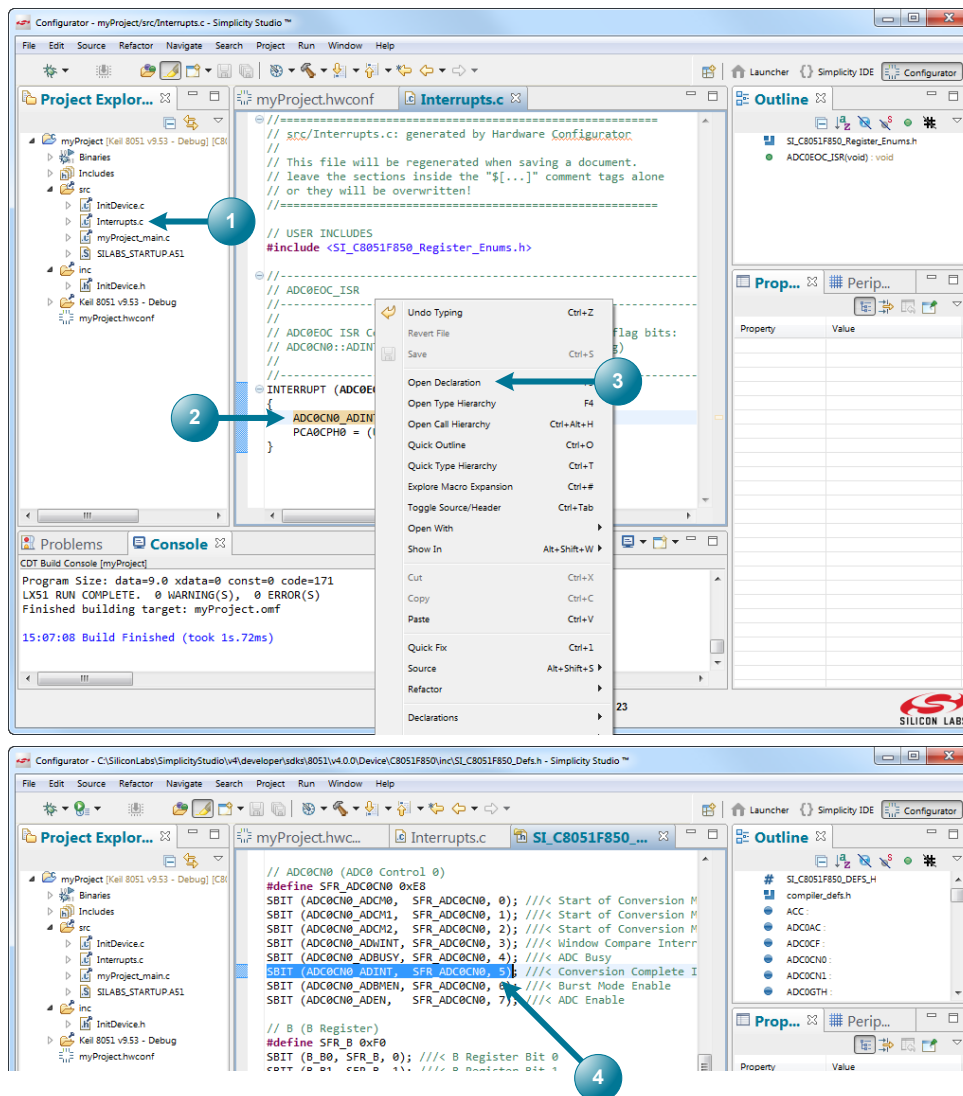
Configurator - myProject/src/Interrupts.c - Simplicity Studio ™

File Edit Source Refactor Navigate Search Project Run Window Help

Launcher Simplicity IDE Configurator

Project Explor... myProject.hwconf Interrupts.c Outline

myProject [Keil 8051 v9.53 - Debug] [C8
Binaries
Includes
src
InitDevice.c
Interrupts.c
myProject_main.c
SILABS_STARTUP.A51
inc
InitDevice.h
Keil 8051 v9.53 - Debug
myProject.hwconf

//==========================================================
// src/Interrupts.c: generated by Hardware Configurator
//
// This file will be regenerated when saving a document.
// leave the sections inside the "$[...]" comment tags alone
// or they will be overwritten!
//==========================================================

// USER INCLUDES
#include <SI_C8051F850_Register_Enums.h>

//-----------------------------------------------------------
// ADC0EOC_ISR
//-----------------------------------------------------------
//
// ADC0EOC ISR C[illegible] flag bits:
// ADC0CN0::ADINT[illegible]
//
//-----------------------------------------------------------
INTERRUPT (ADC0E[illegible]
{
ADC0CN0_ADINT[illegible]
PCA0CPH0 = ([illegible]
}

SI_C8051F850_Register_Enums.h
ADC0EOC_ISR(void) : void

Prop... Perip...
Property Value

Undo Typing Ctrl+Z
Revert File
Save Ctrl+S
Open Declaration
Open Type Hierarchy F4
Open Call Hierarchy Ctrl+Alt+H
Quick Outline Ctrl+O
Quick Type Hierarchy Ctrl+T
Explore Macro Expansion Ctrl+#
Toggle Source/Header Ctrl+Tab
Open With
Show In Alt+Shift+W
Cut Ctrl+X
Copy Ctrl+C
Paste Ctrl+V
Quick Fix Ctrl+1
Source Alt+Shift+S
Refactor
Declarations

Problems Console
CDT Build Console [myProject]
Program Size: data=9.0 xdata=0 const=0 code=171
LX51 RUN COMPLETE. 0 WARNING(S), 0 ERROR(S)
Finished building target: myProject.omf

15:07:08 Build Finished (took 1s.72ms)

23
SILICON LABS

1
2
3

Configurator - C:\SiliconLabs\SimplicityStudio\v4\developer\sdks\8051\v4.0.0\Device\C8051F850\inc\SI_C8051F850_Defs.h - Simplicity Studio ™

File Edit Source Refactor Navigate Search Project Run Window Help

Launcher Simplicity IDE Configurator

Project Explor... myProject.hwc... Interrupts.c SI_C8051F850_... Outline

myProject [Keil 8051 v9.53 - Debug] [C8
Binaries
Includes
src
InitDevice.c
Interrupts.c
myProject_main.c
SILABS_STARTUP.A51
inc
InitDevice.h
Keil 8051 v9.53 - Debug
myProject.hwconf

// ADC0CN0 (ADC0 Control 0)
#define SFR_ADC0CN0 0xE8
SBIT (ADC0CN0_ADCM0, SFR_ADC0CN0, 0); ///< Start of Conversion M
SBIT (ADC0CN0_ADCM1, SFR_ADC0CN0, 1); ///< Start of Conversion M
SBIT (ADC0CN0_ADCM2, SFR_ADC0CN0, 2); ///< Start of Conversion M
SBIT (ADC0CN0_ADWINT, SFR_ADC0CN0, 3); ///< Window Compare Interr
SBIT (ADC0CN0_ADBUSY, SFR_ADC0CN0, 4); ///< ADC Busy
SBIT (ADC0CN0_ADINT, SFR_ADC0CN0, 5); ///< Conversion Complete I
SBIT (ADC0CN0_ADBMEN, SFR_ADC0CN0, 6); ///< Burst Mode Enable
SBIT (ADC0CN0_ADEN, SFR_ADC0CN0, 7); ///< ADC Enable

// B (B Register)
#define SFR_B 0xF0
SBIT (B_B0, SFR_B, 0); ///< B Register Bit 0

SI_C8051F850_DEFS_H
compiler_defs.h
ACC :
ADC0AC :
ADC0CF :
ADC0CN0 :
ADC0CN1 :
ADC0GTH :

Prop... Perip...
Property Value

4